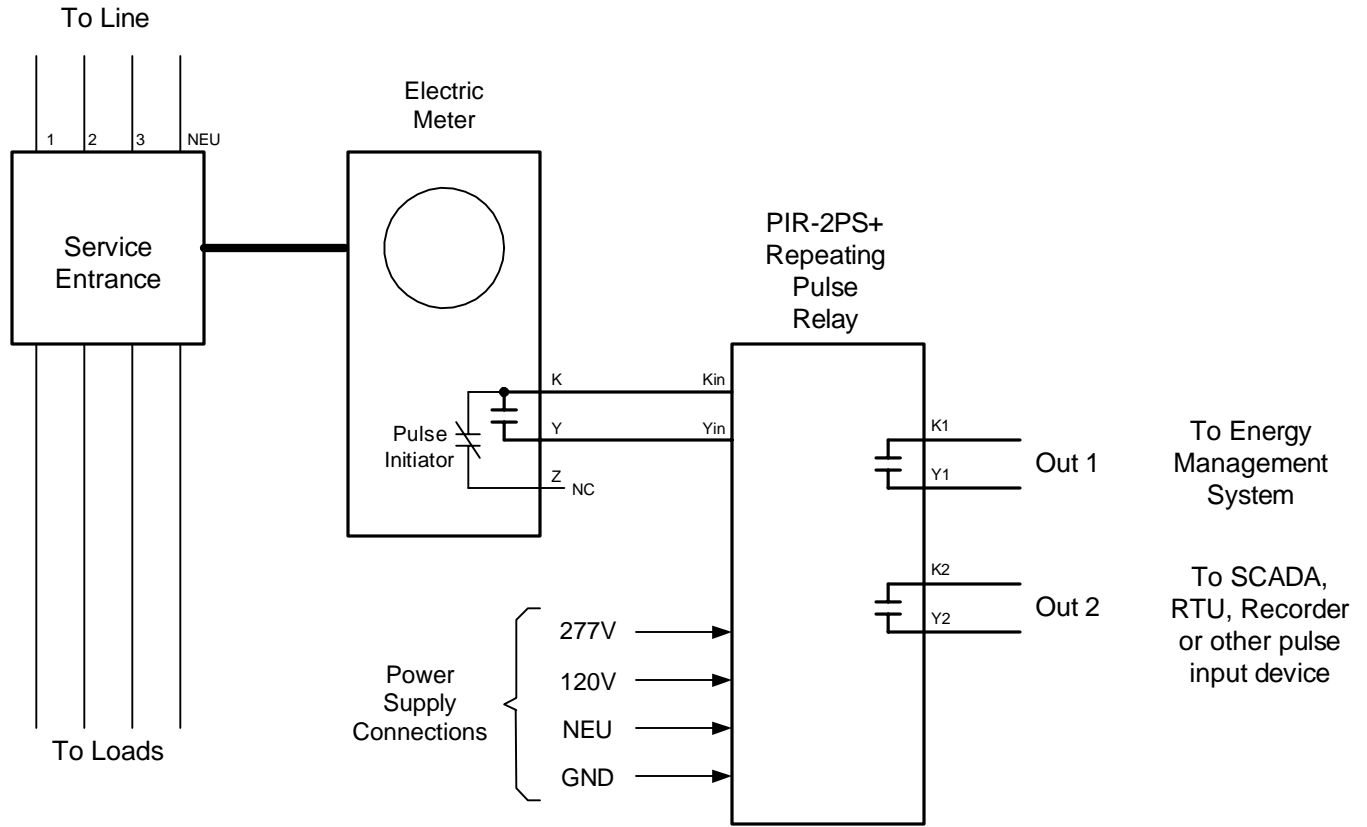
To Line

1
2
3
NEU

Service Entrance

Electric Meter

Pulse Initiator

K
Y
Z
NC

PIR-2PS+ Repeating Pulse Relay

Kin
Yin

K1
Y1
Out 1

To Energy Management System

K2
Y2
Out 2

To SCADA, RTU, Recorder or other pulse input device

277V
120V
NEU
GND

Power Supply Connections

To Loads